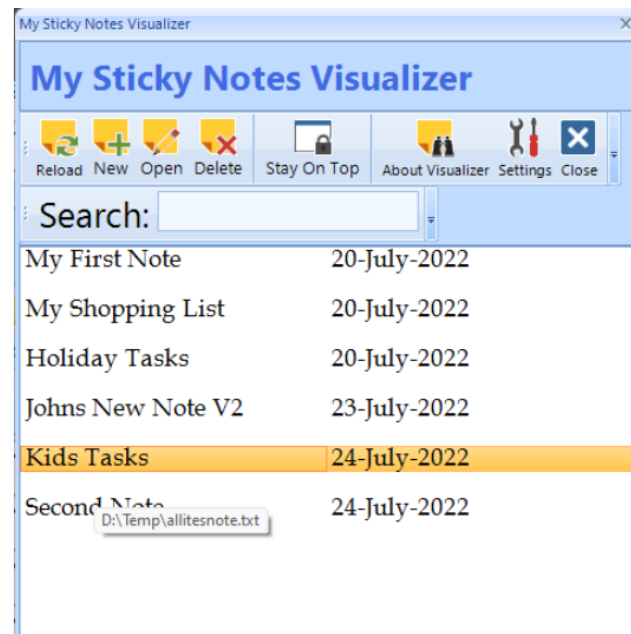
My Sticky Notes Visualizer

My Sticky Notes Visualizer

Reload New Open Delete Stay On Top About Visualizer Settings Close

Search:

| | |
|---|---|
| My First Note | 20-July-2022 |
| My Shopping List | 20-July-2022 |
| Holiday Tasks | 20-July-2022 |
| Johns New Note V2 | 23-July-2022 |
| Kids Tasks | 24-July-2022 |
| Second Note | 24-July-2022 |

D:\Temp\allitesnote.txt